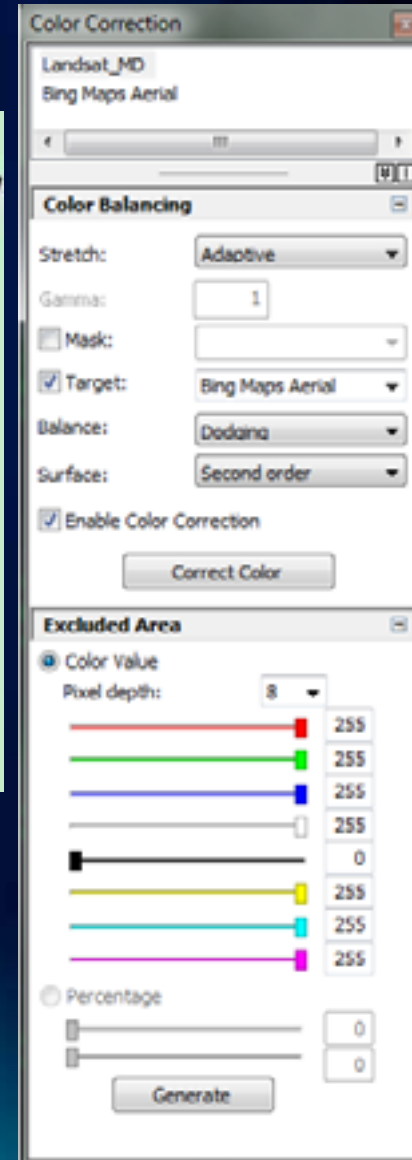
Color Correction

Landsat_MD
Bing Maps Aerial

Color Balancing

Stretch: Adaptive

Gamma: 1

Mask:

Target: Bing Maps Aerial

Balance: Dodging

Surface: Second order

Enable Color Correction

Correct Color

Excluded Area

Color Value

Pixel depth: 8

255
255
255
255
0
255
255
255

Percentage

0
0

Generate